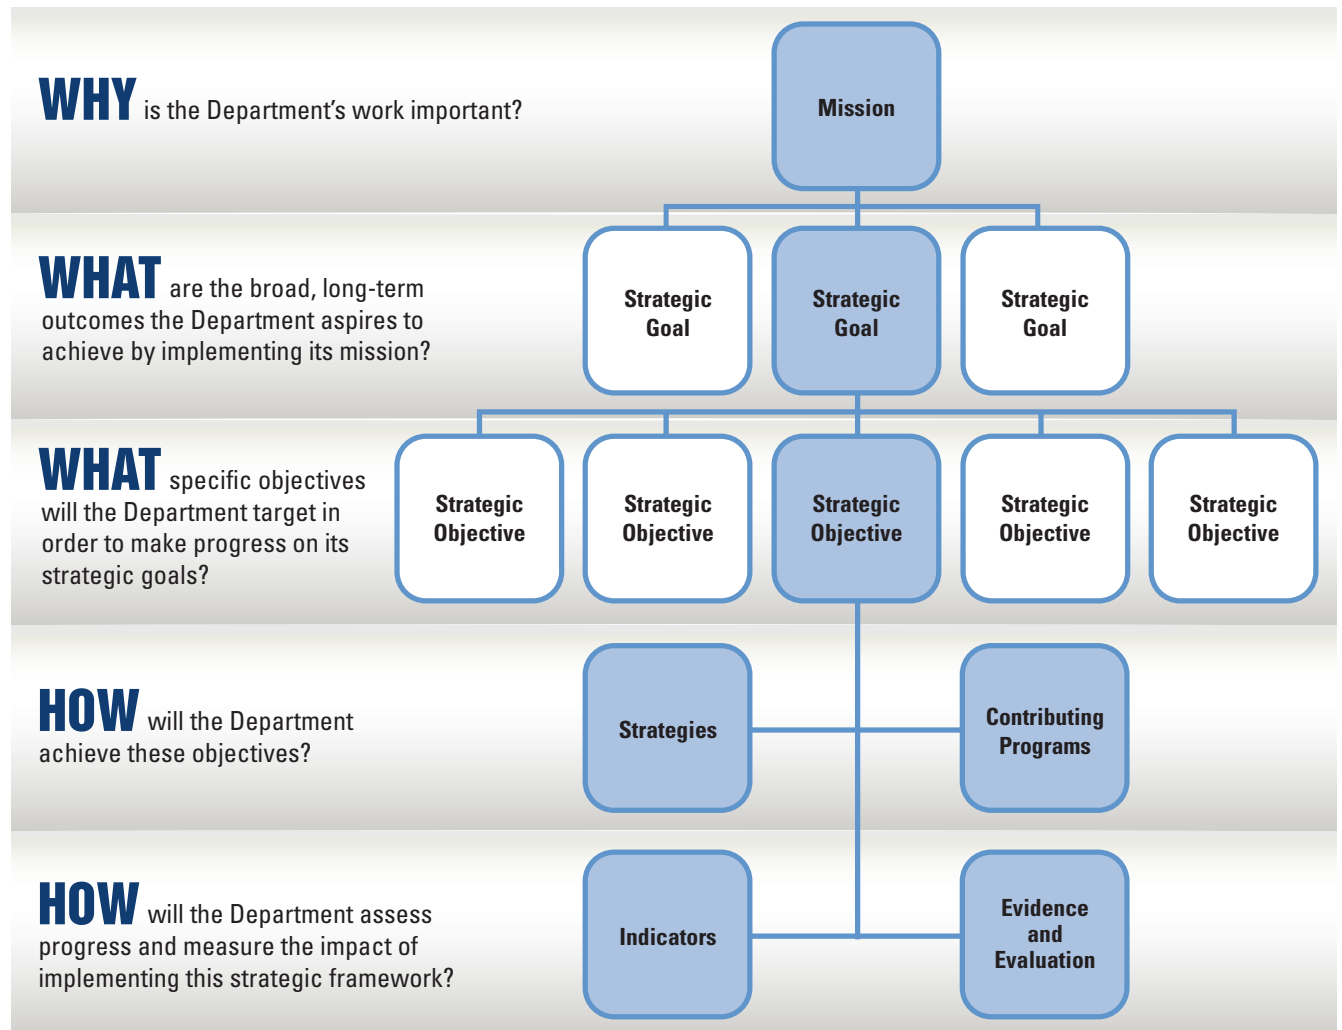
WHY is the Department's work important?

Mission

WHAT are the broad, long-term outcomes the Department aspires to achieve by implementing its mission?

Strategic Goal

Strategic Goal

Strategic Goal

WHAT specific objectives will the Department target in order to make progress on its strategic goals?

Strategic Objective

Strategic Objective

Strategic Objective

Strategic Objective

Strategic Objective

HOW will the Department achieve these objectives?

Strategies

Contributing Programs

HOW will the Department assess progress and measure the impact of implementing this strategic framework?

Indicators

Evidence and Evaluation